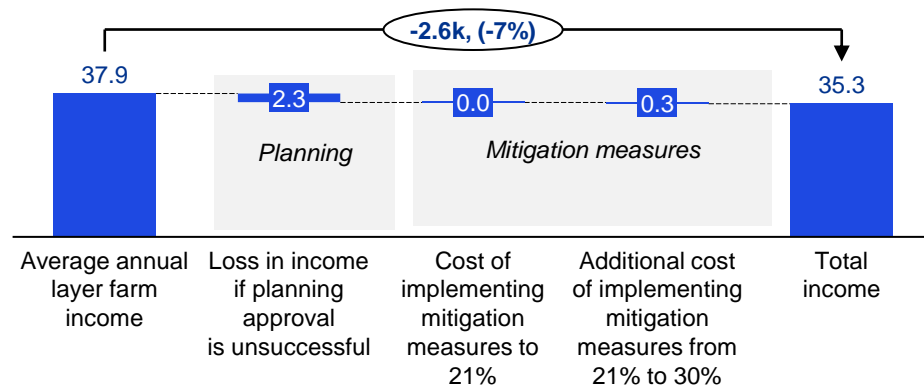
-2.6k, (-7%)

37.9

2.3

0.0

0.3

35.3

Planning

Mitigation measures

Average annual layer farm income

Loss in income if planning approval is unsuccessful

Cost of implementing mitigation measures to 21%

Additional cost of implementing mitigation measures from 21% to 30%

Total income